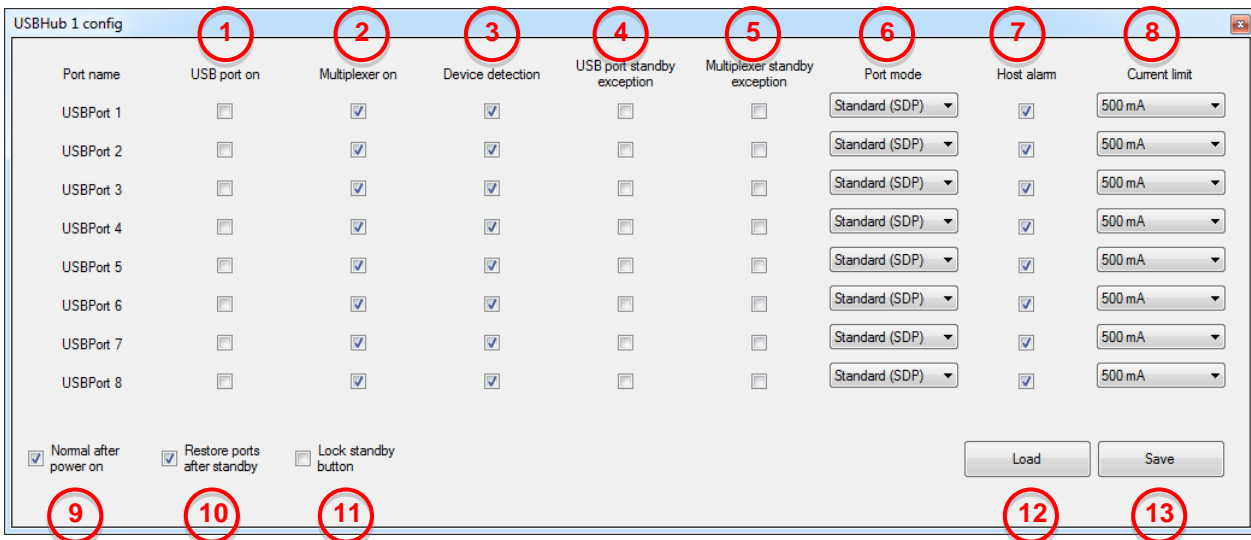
USBHub 1 config

| Port name | USB port on | Multiplexer on | Device detection | USB port standby exception | Multiplexer standby exception | Port mode | Host alarm | Current limit |
|---|---|---|---|---|---|---|---|---|
| | 1 | 2 | 3 | 4 | 5 | 6 | 7 | 8 |
| USBPort 1 | | | | | | Standard (SDP) | | 500 mA |
| USBPort 2 | | | | | | Standard (SDP) | | 500 mA |
| USBPort 3 | | | | | | Standard (SDP) | | 500 mA |
| USBPort 4 | | | | | | Standard (SDP) | | 500 mA |
| USBPort 5 | | | | | | Standard (SDP) | | 500 mA |
| USBPort 6 | | | | | | Standard (SDP) | | 500 mA |
| USBPort 7 | | | | | | Standard (SDP) | | 500 mA |
| USBPort 8 | | | | | | Standard (SDP) | | 500 mA |

Normal after power on
Restore ports after standby
Lock standby button
Load
Save

9 10 11 12 13